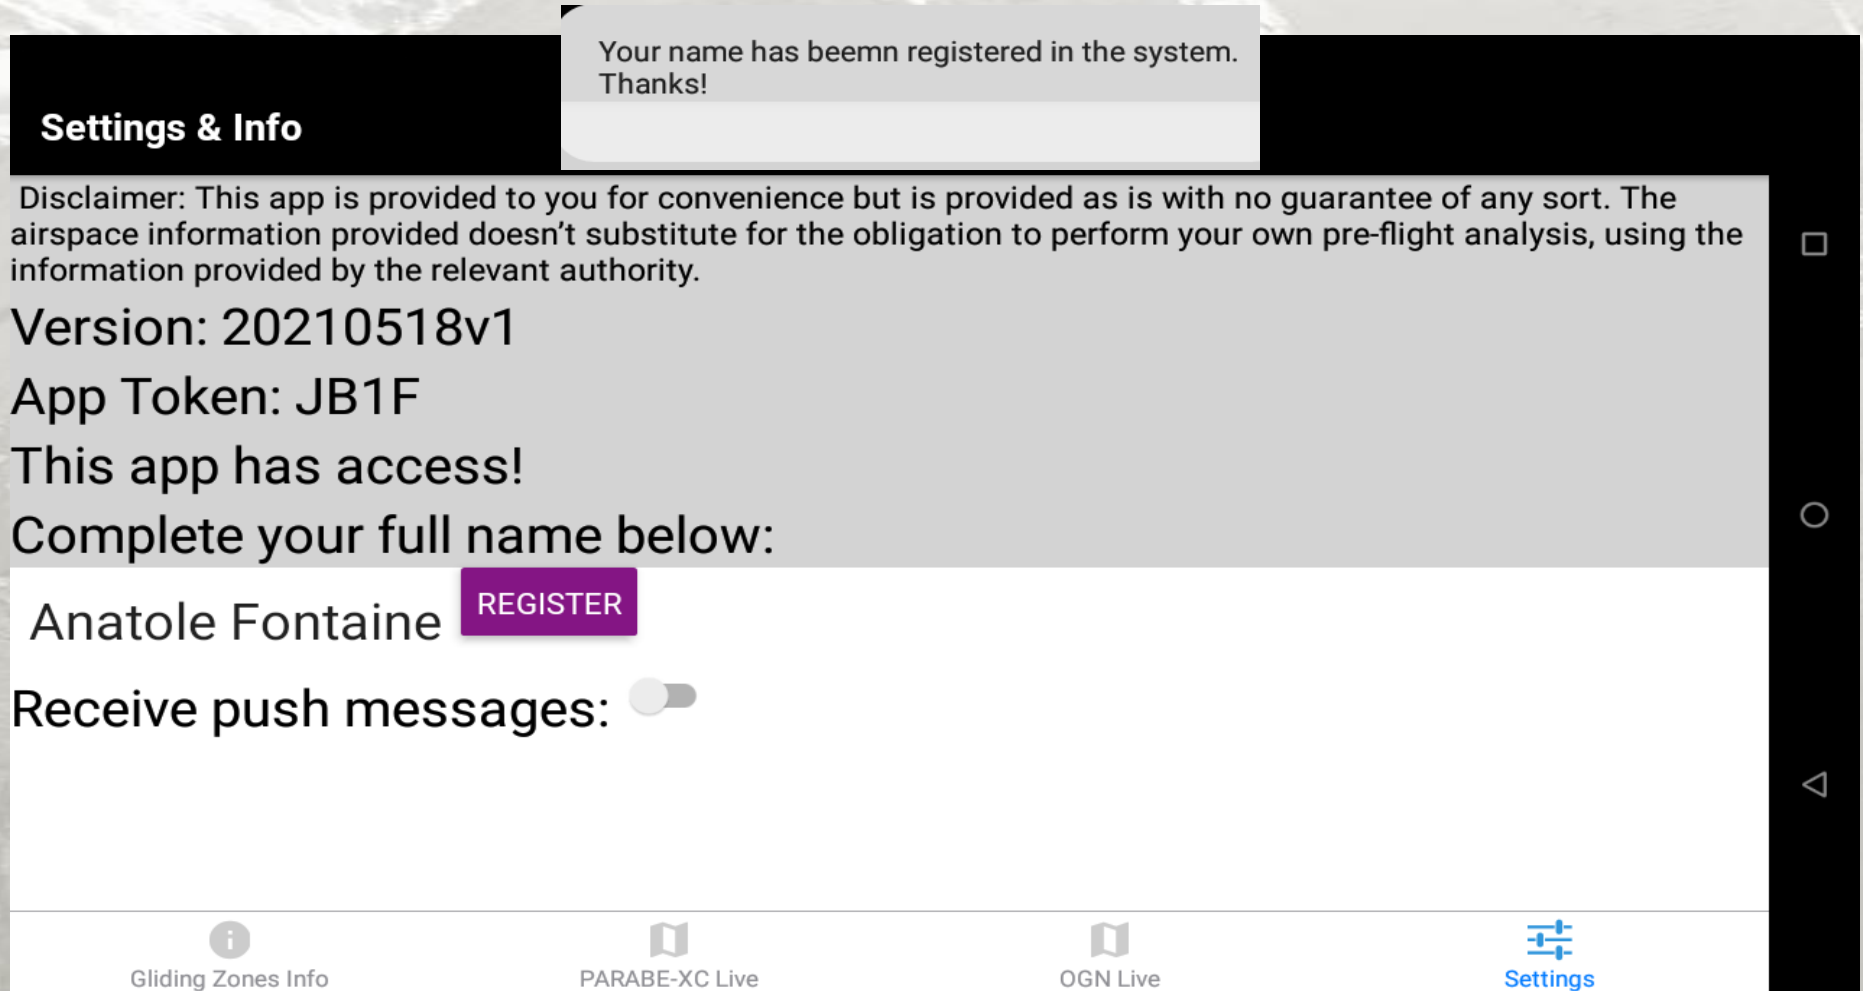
Your name has beemn registered in the system. Thanks!

Settings & Info

Disclaimer: This app is provided to you for convenience but is provided as is with no guarantee of any sort. The airspace information provided doesn't substitute for the obligation to perform your own pre-flight analysis, using the information provided by the relevant authority.

Version: 20210518v1

App Token: JB1F

This app has access!

Complete your full name below:

Anatole Fontaine

REGISTER

Receive push messages:

Gliding Zones Info

PARABE-XC Live

OGN Live

Settings